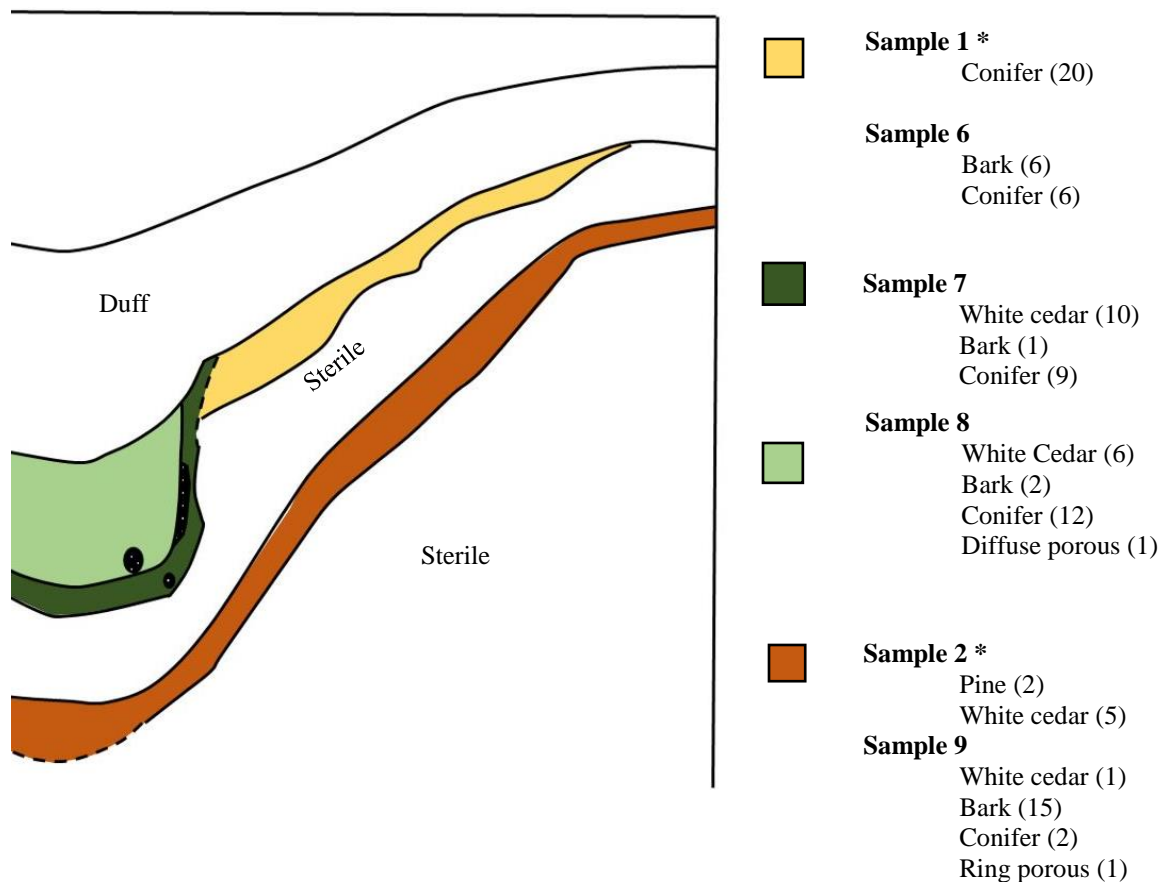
Duff

Sterile

Sterile

**Sample 1 ***
Conifer (20)

**Sample 6**
Bark (6)
Conifer (6)

**Sample 7**
White cedar (10)
Bark (1)
Conifer (9)

**Sample 8**
White Cedar (6)
Bark (2)
Conifer (12)
Diffuse porous (1)

**Sample 2 ***
Pine (2)
White cedar (5)

**Sample 9**
White cedar (1)
Bark (15)
Conifer (2)
Ring porous (1)